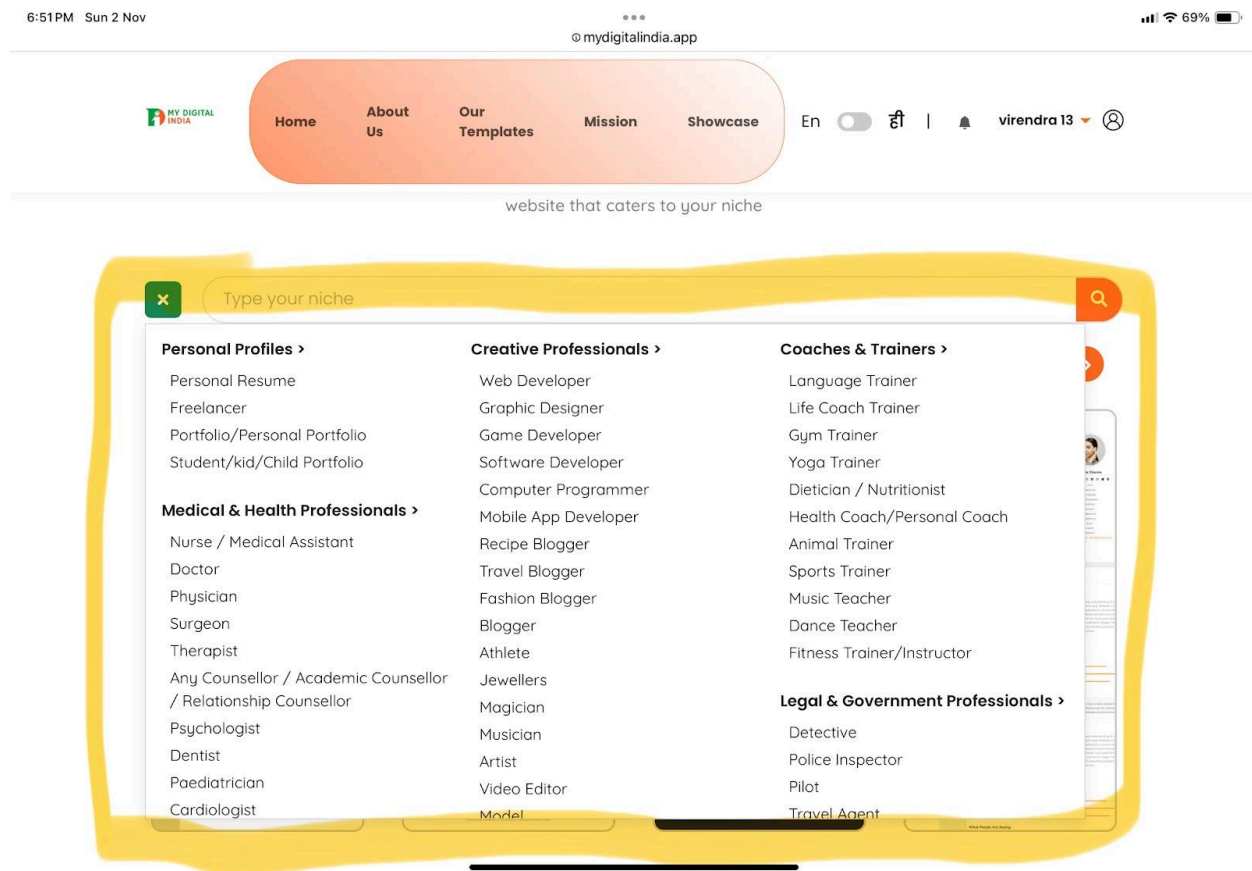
6:51PM Sun 2 Nov

mydigitalindia.app

69%

MY DIGITAL INDIA

Home
About Us
Our Templates
Mission
Showcase

En
ही
|
virendra 13

website that caters to your niche

×
Type your niche

Personal Profiles >
Personal Resume
Freelancer
Portfolio/Personal Portfolio
Student/kid/Child Portfolio

Medical & Health Professionals >
Nurse / Medical Assistant
Doctor
Physician
Surgeon
Therapist
Any Counsellor / Academic Counsellor / Relationship Counsellor
Psychologist
Dentist
Paediatrician
Cardiologist

Creative Professionals >
Web Developer
Graphic Designer
Game Developer
Software Developer
Computer Programmer
Mobile App Developer
Recipe Blogger
Travel Blogger
Fashion Blogger
Blogger
Athlete
Jewellers
Magician
Musician
Artist
Video Editor
Model

Coaches & Trainers >
Language Trainer
Life Coach Trainer
Gym Trainer
Yoga Trainer
Dietician / Nutritionist
Health Coach/Personal Coach
Animal Trainer
Sports Trainer
Music Teacher
Dance Teacher
Fitness Trainer/Instructor

Legal & Government Professionals >
Detective
Police Inspector
Pilot
Travel Agent